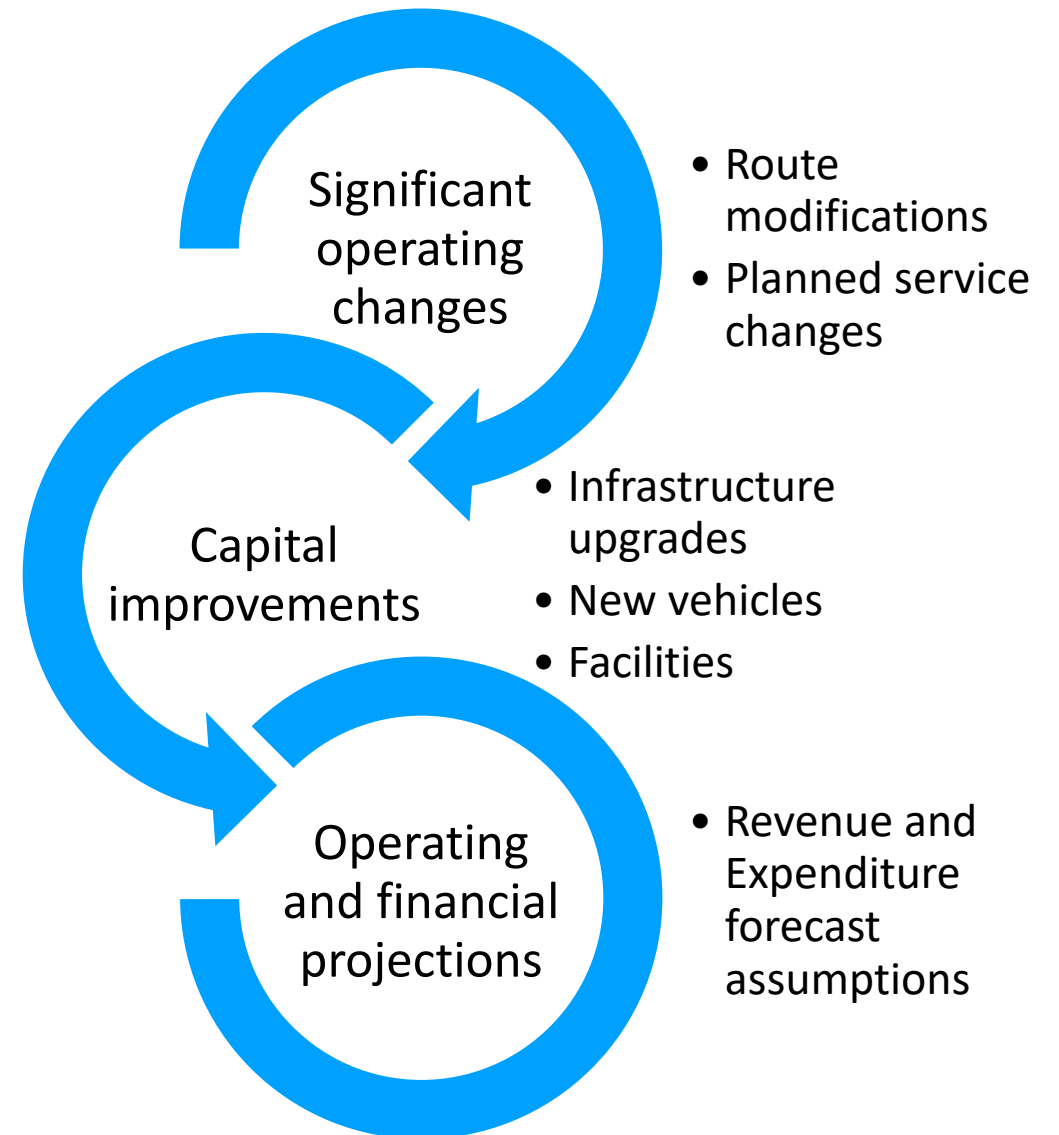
Significant operating changes

• Route modifications
• Planned service changes

Capital improvements

• Infrastructure upgrades
• New vehicles
• Facilities

Operating and financial projections

• Revenue and Expenditure forecast assumptions